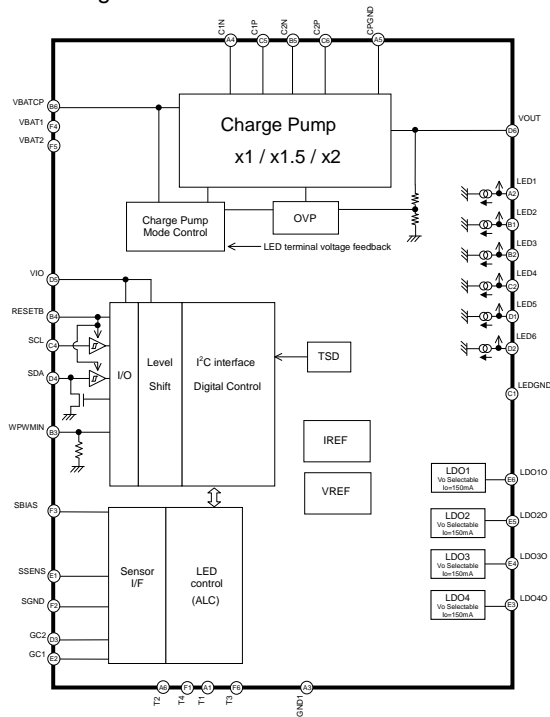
C1N A4
C1P C5
C2N B5
C2P C6
CPGND A5

VBATCP B6
VBAT1 F4
VBAT2 F5

Charge Pump
x1 / x1.5 / x2

VOUT D6

LED1 A2
LED2 B1
LED3 B2
LED4 C2
LED5 D1
LED6 D2

Charge Pump Mode Control
OVP
LED terminal voltage feedback

VIO D5
RESETB B4
SCL C4
SDA D4
WPWMIN B3

I/O
Level Shift
I$^2$C interface
Digital Control
TSD

LEDGND C1

IREF
VREF

SBIAS F3
SSENS E1
SGND F2
GC2 D3
GC1 E2

Sensor I/F
LED control (ALC)

LDO1 Vo Selectable Io=150mA LDO1O E6
LDO2 Vo Selectable Io=150mA LDO2O E5
LDO3 Vo Selectable Io=150mA LDO3O E4
LDO4 Vo Selectable Io=150mA LDO4O E3

A6 T2
F1 T4
A1 T1
F6 T3
A3 GND